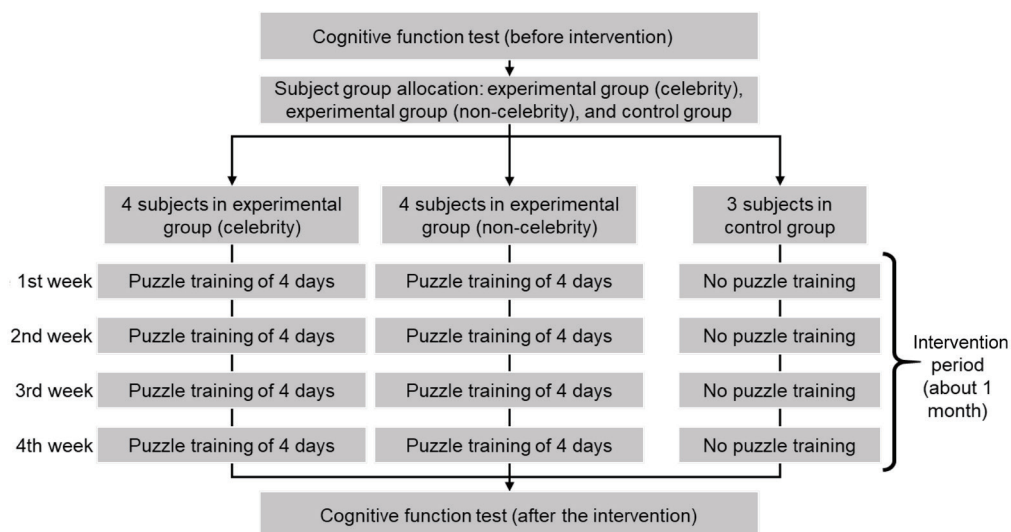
Cognitive function test (before intervention)

Subject group allocation: experimental group (celebrity), experimental group (non-celebrity), and control group

4 subjects in experimental group (celebrity)

4 subjects in experimental group (non-celebrity)

3 subjects in control group

1st week
Puzzle training of 4 days
Puzzle training of 4 days
No puzzle training

2nd week
Puzzle training of 4 days
Puzzle training of 4 days
No puzzle training

3rd week
Puzzle training of 4 days
Puzzle training of 4 days
No puzzle training

4th week
Puzzle training of 4 days
Puzzle training of 4 days
No puzzle training

Intervention period (about 1 month)

Cognitive function test (after the intervention)